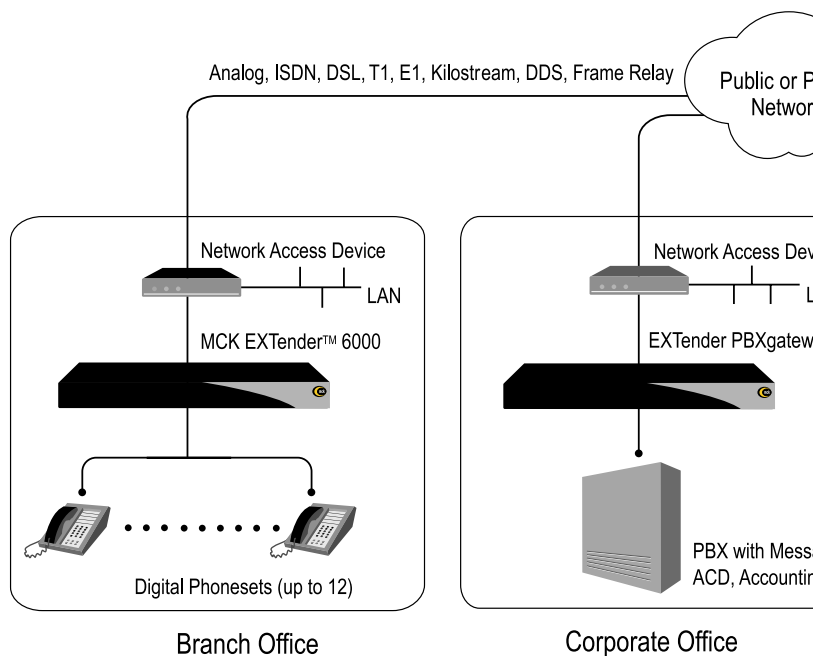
Analog, ISDN, DSL, T1, E1, Kilostream, DDS, Frame Relay

Public or P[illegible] Networ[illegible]

Network Access Device

LAN

MCK EXTender™ 6000

Digital Phonesets (up to 12)

Branch Office

Network Access Dev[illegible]

L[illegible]

EXTender PBXgatew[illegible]

PBX with Mess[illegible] ACD, Accountin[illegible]

Corporate Office